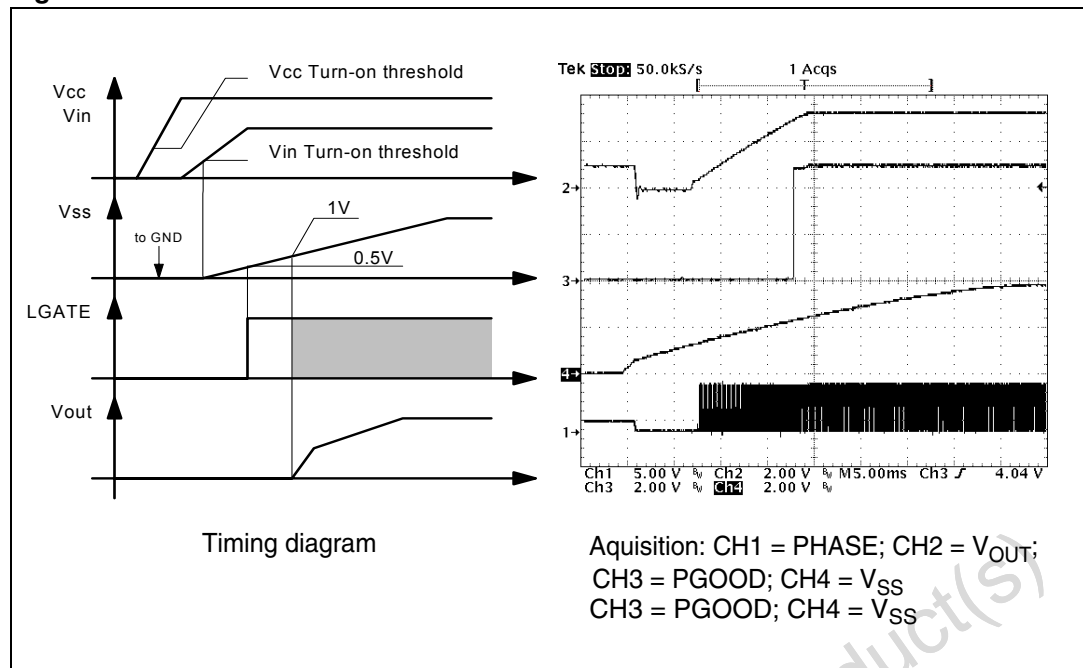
Vcc Turn-on threshold

Vcc
Vin

Vin Turn-on threshold

Vss

to GND

1V

0.5V

LGATE

Vout

Timing diagram

Tek Stop: 50.0kS/s 1 Acqs

2→

3→

4→

1→

Ch1 5.00 V Ch2 2.00 V M5.00ms Ch3 ʃ 4.04 V
Ch3 2.00 V Ch4 2.00 V

Aquisition: CH1 = PHASE; CH2 = $V_{OUT}$;
CH3 = PGOOD; CH4 = $V_{SS}$
CH3 = PGOOD; CH4 = $V_{SS}$

duct(s)